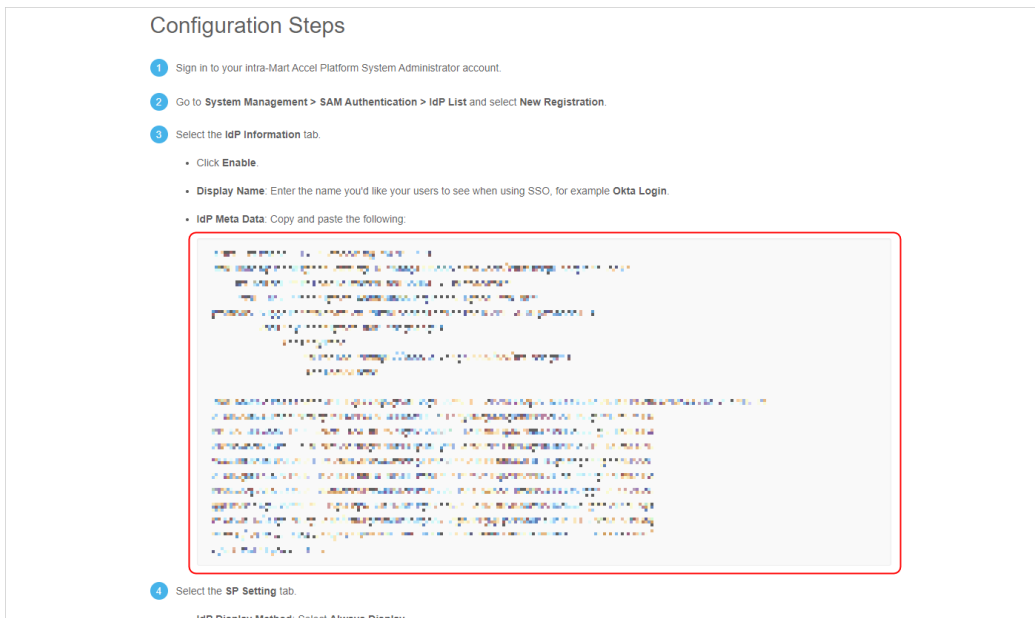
Configuration Steps

1 Sign in to your intra-Mart Accel Platform System Administrator account.

2 Go to **System Management > SAM Authentication > IdP List** and select **New Registration**.

3 Select the **IdP Information** tab.

- Click **Enable**.
- **Display Name**: Enter the name you'd like your users to see when using SSO, for example **Okta Login**.
- **IdP Meta Data**: Copy and paste the following:

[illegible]

4 Select the **SP Setting** tab.

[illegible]